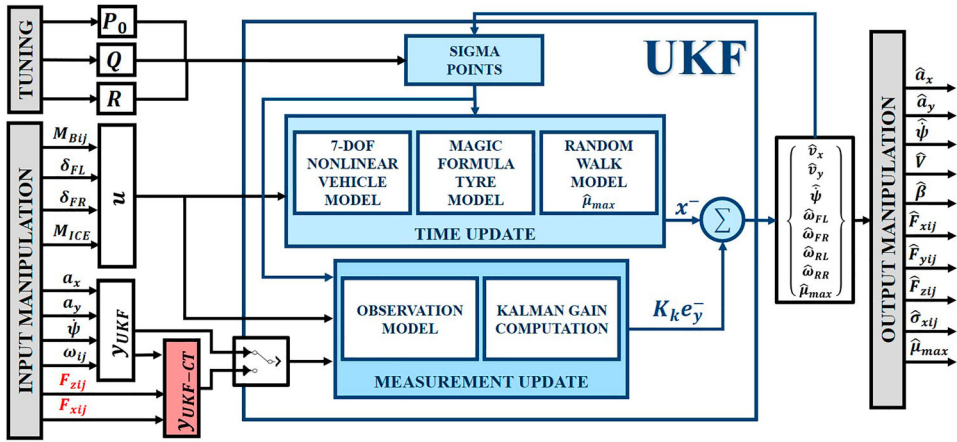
TUNING

$P_0$

$Q$

$R$

INPUT MANIPULATION

$M_{Bij}$

$\delta_{FL}$

$\delta_{FR}$

$M_{ICE}$

$u$

$a_x$

$a_y$

$\dot{\psi}$

$\omega_{ij}$

$F_{zij}$

$F_{xij}$

$y_{UKF}$

$y_{UKF-CT}$

UKF

SIGMA POINTS

7-DOF NONLINEAR VEHICLE MODEL

MAGIC FORMULA TYRE MODEL

RANDOM WALK MODEL $\hat{\mu}_{max}$

TIME UPDATE

$x^-$

$\sum$

OBSERVATION MODEL

KALMAN GAIN COMPUTATION

$K_k e_y^-$

MEASUREMENT UPDATE

$\hat{v}_x$
$\hat{v}_y$
$\hat{\dot{\psi}}$
$\hat{\omega}_{FL}$
$\hat{\omega}_{FR}$
$\hat{\omega}_{RL}$
$\hat{\omega}_{RR}$
$\hat{\mu}_{max}$

OUTPUT MANIPULATION

$\hat{a}_x$

$\hat{a}_y$

$\hat{\dot{\psi}}$

$\hat{V}$

$\hat{\beta}$

$\hat{F}_{xij}$

$\hat{F}_{yij}$

$\hat{F}_{zij}$

$\hat{\sigma}_{xij}$

$\hat{\mu}_{max}$